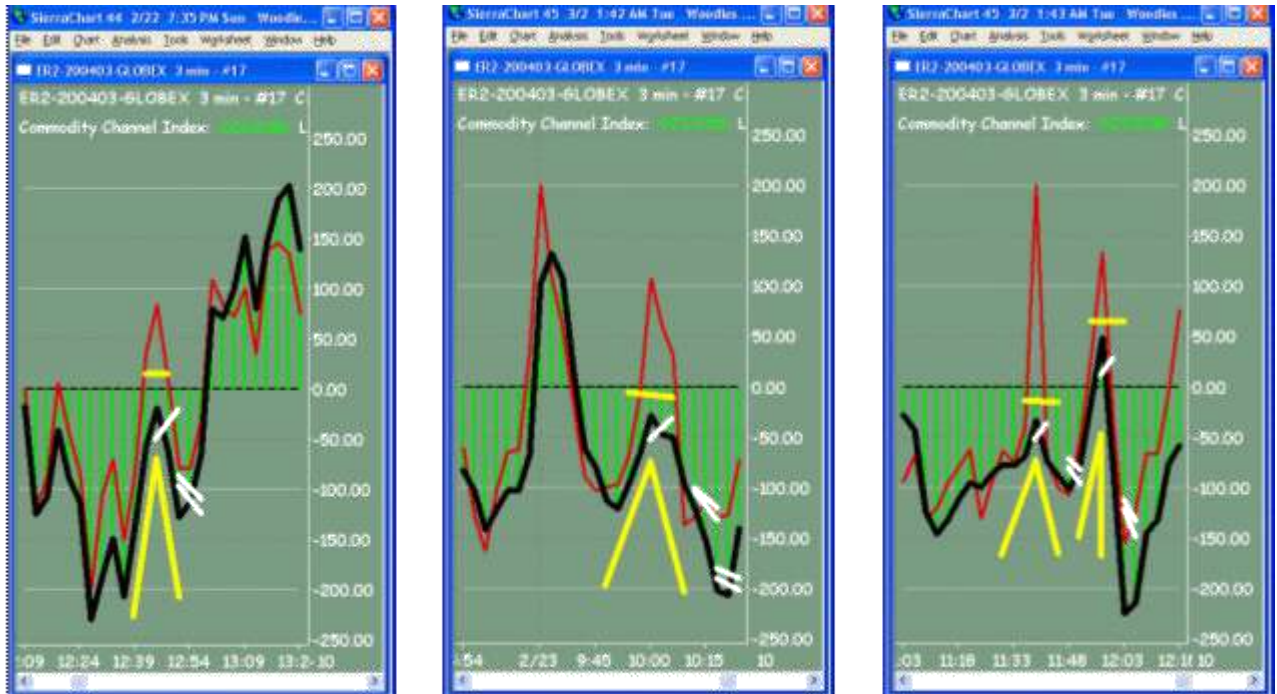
SierraChart 44 2/22 7:35 PM Sun Woodie...
File Edit Chart Analysis Tools Worksheet Window Help
ER2-200403-GLOBEX 3 min - #17
ER2-200403-GLOBEX 3 min - #17 C
Commodity Channel Index: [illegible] L
250.00
200.00
150.00
100.00
50.00
0.00
-50.00
-100.00
-150.00
-200.00
-250.00
:09 12:24 12:39 12:54 13:09 13:2-10

SierraChart 45 3/2 1:42 AM Tue Woodie...
File Edit Chart Analysis Tools Worksheet Window Help
ER2-200403-GLOBEX 3 min - #17
ER2-200403-GLOBEX 3 min - #17 C
Commodity Channel Index: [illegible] L
250.00
200.00
150.00
100.00
50.00
0.00
-50.00
-100.00
-150.00
-200.00
-250.00
:54 2/23 9:45 10:00 10:15 10

SierraChart 45 3/2 1:43 AM Tue Woodie...
File Edit Chart Analysis Tools Worksheet Window Help
ER2-200403-GLOBEX 3 min - #17
ER2-200403-GLOBEX 3 min - #17 C
Commodity Channel Index: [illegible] L
250.00
200.00
150.00
100.00
50.00
0.00
-50.00
-100.00
-150.00
-200.00
-250.00
:03 11:18 11:33 11:48 12:03 12:1 10